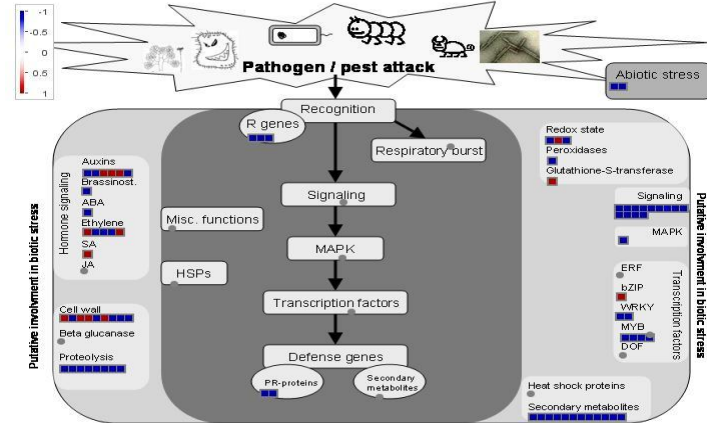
-1
-0.5
0
0.5
1

Pathogen / pest attack

Abiotic stress

Recognition

R genes

Respiratory burst

Signaling

Misc. functions

MAPK

HSPs

Transcription factors

Defense genes

PR-proteins

Secondary metabolites

Hormone signaling

Auxins

Brassinost.

ABA

Ethylene

SA

JA

Cell wall

Beta glucanase

Proteolysis

Putative involvment in biotic stress

Redox state

Peroxidases

Glutathione-S-transferase

Signaling

MAPK

ERF

bZIP

WRKY

MYB

DOF

Transcription factors

Heat shock proteins

Secondary metabolites

Putative involvment in biotic stress